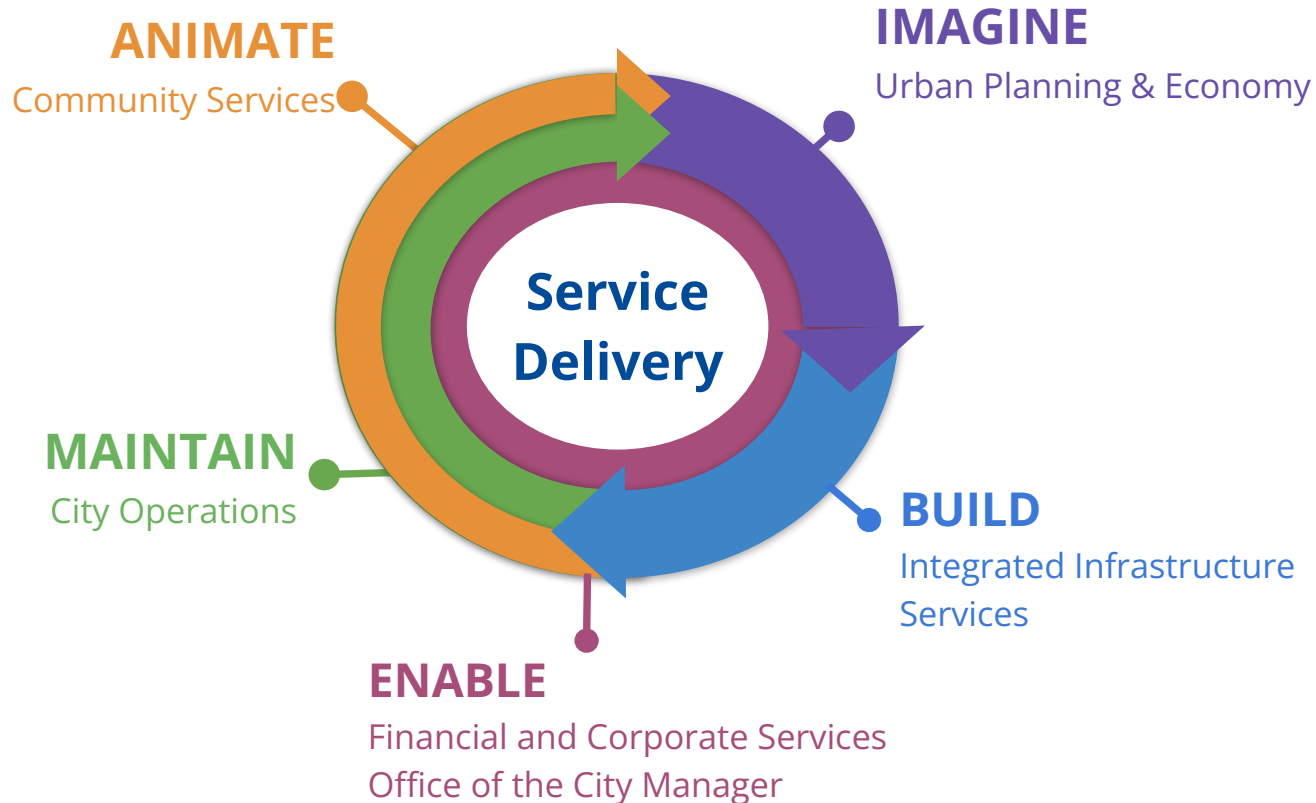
ANIMATE
Community Services

IMAGINE
Urban Planning & Economy

Service Delivery

MAINTAIN
City Operations

BUILD
Integrated Infrastructure Services

ENABLE
Financial and Corporate Services
Office of the City Manager